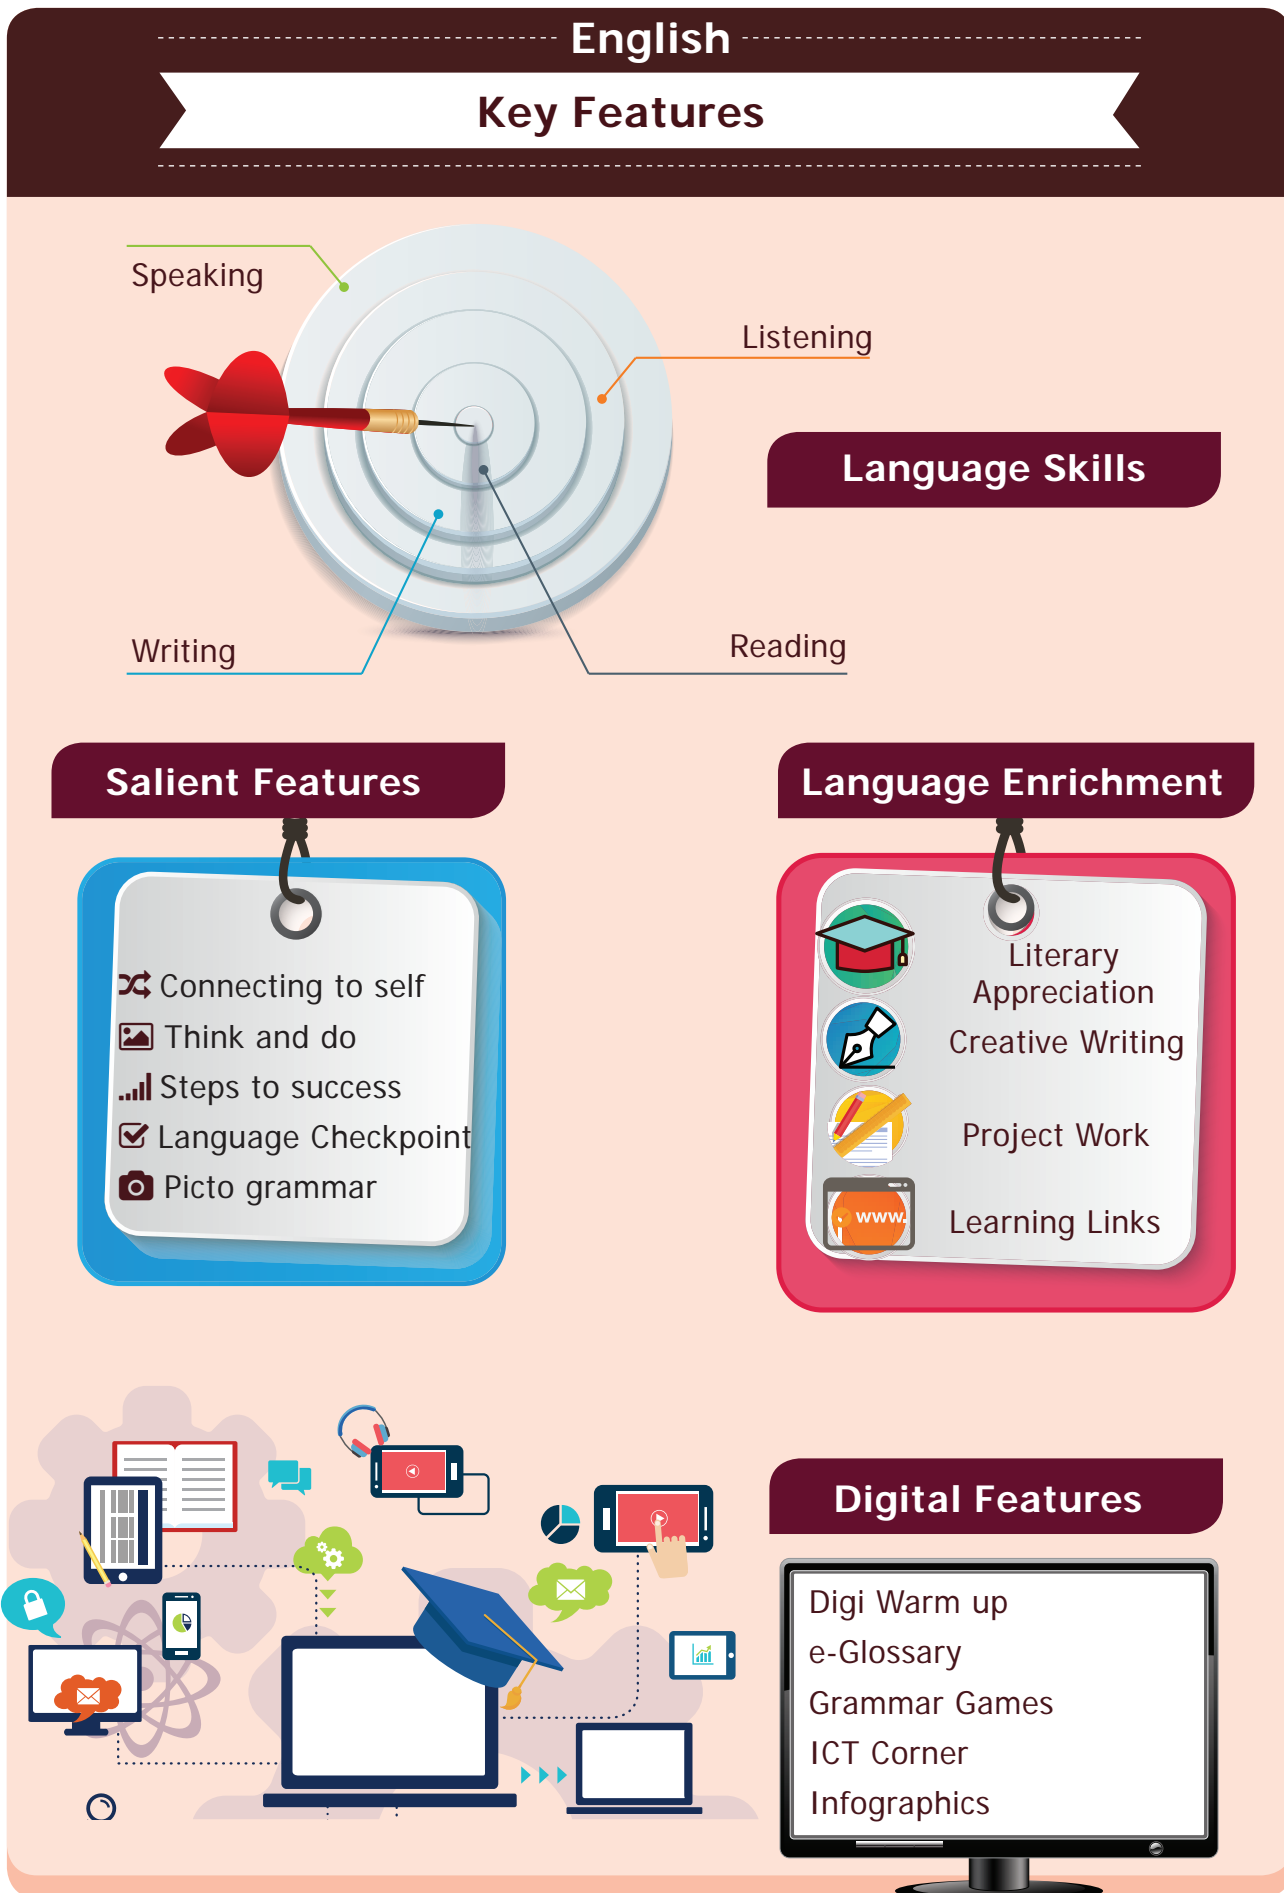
English

Key Features

Speaking

Listening

Language Skills

Writing

Reading

Salient Features

Connecting to self
Think and do
Steps to success
Language Checkpoint
Picto grammar

Language Enrichment

Literary Appreciation
Creative Writing
Project Work
www.
Learning Links

Digital Features

Digi Warm up
e-Glossary
Grammar Games
ICT Corner
Infographics